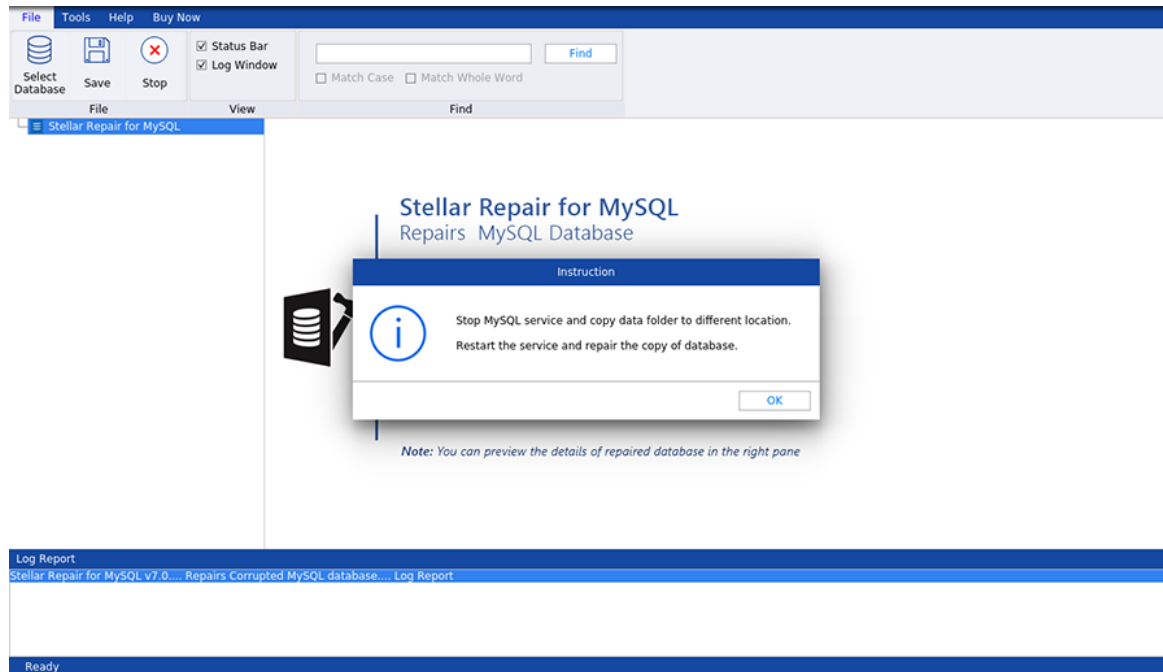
File Tools Help Buy Now

Select Database
Save
Stop
File

☑ Status Bar
☑ Log Window
View

Find
☐ Match Case ☐ Match Whole Word
Find

Stellar Repair for MySQL

Stellar Repair for MySQL
Repairs MySQL Database

Instruction

Stop MySQL service and copy data folder to different location.

Restart the service and repair the copy of database.

OK

Note: You can preview the details of repaired database in the right pane

Log Report
Stellar Repair for MySQL v7.0.... Repairs Corrupted MySQL database.... Log Report

Ready